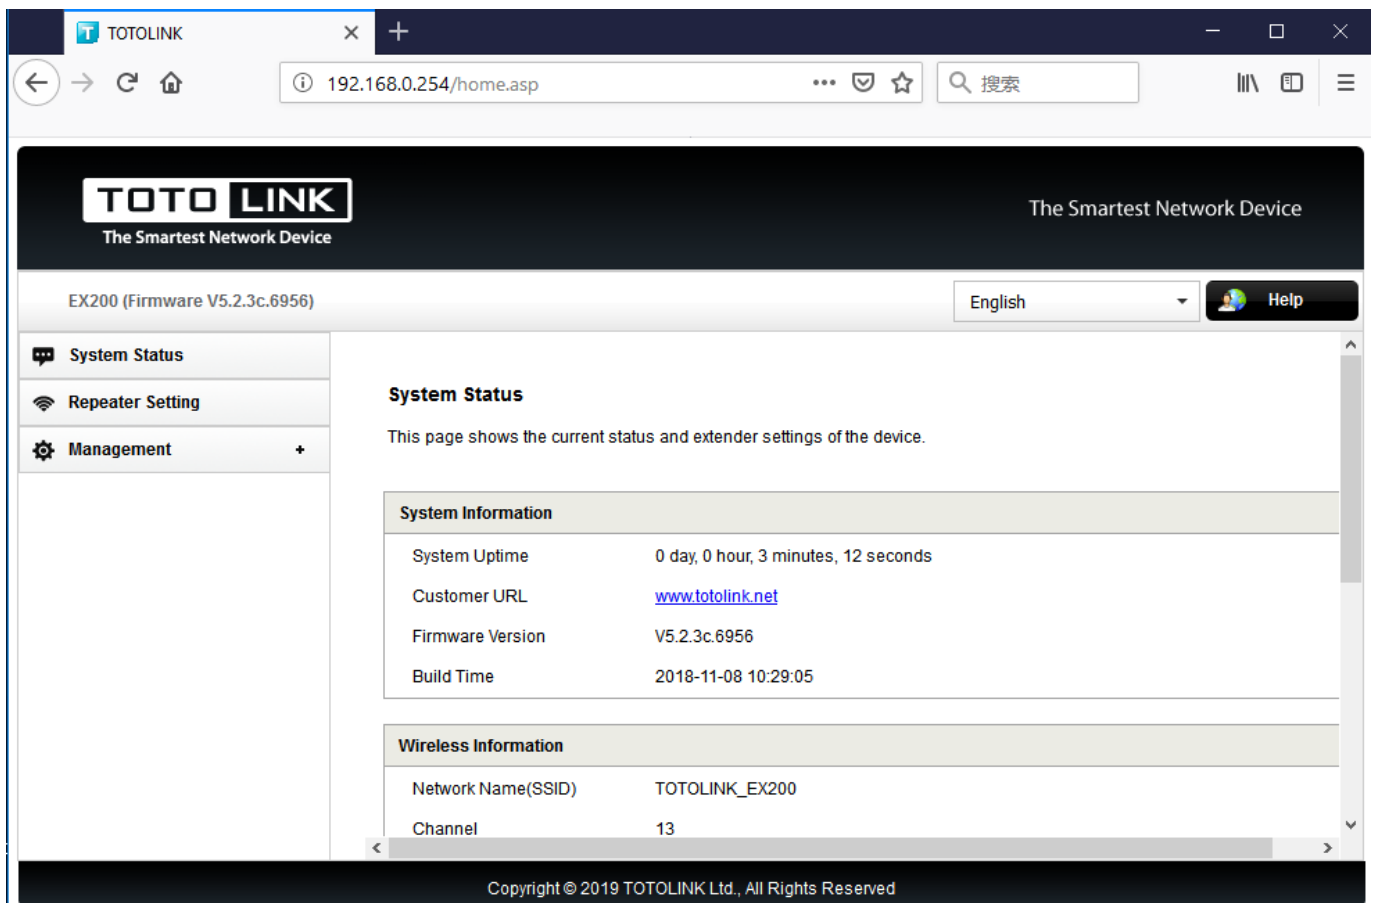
TOTOLINK

192.168.0.254/home.asp

搜索

TOTO LINK
The Smartest Network Device

The Smartest Network Device

EX200 (Firmware V5.2.3c.6956)

English

Help

System Status

Repeater Setting

Management +

System Status

This page shows the current status and extender settings of the device.

| System Information | |
|---|---|
| System Uptime | 0 day, 0 hour, 3 minutes, 12 seconds |
| Customer URL | www.totolink.net |
| Firmware Version | V5.2.3c.6956 |
| Build Time | 2018-11-08 10:29:05 |

| Wireless Information | |
|---|---|
| Network Name(SSID) | TOTOLINK_EX200 |
| Channel | 13 |

Copyright © 2019 TOTOLINK Ltd., All Rights Reserved